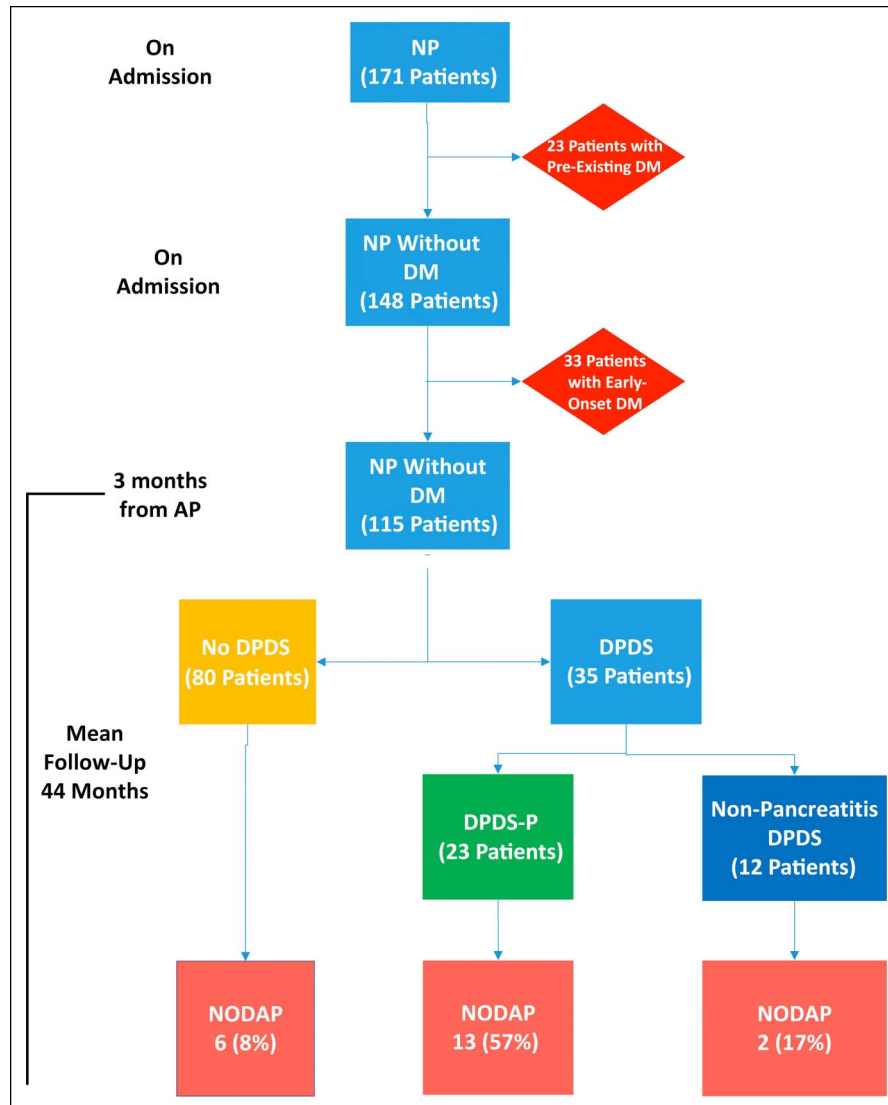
On Admission

NP (171 Patients)

23 Patients with Pre-Existing DM

On Admission

NP Without DM (148 Patients)

33 Patients with Early-Onset DM

3 months from AP

NP Without DM (115 Patients)

No DPDS (80 Patients)

DPDS (35 Patients)

Mean Follow-Up 44 Months

DPDS-P (23 Patients)

Non-Pancreatitis DPDS (12 Patients)

NODAP 6 (8%)

NODAP 13 (57%)

NODAP 2 (17%)